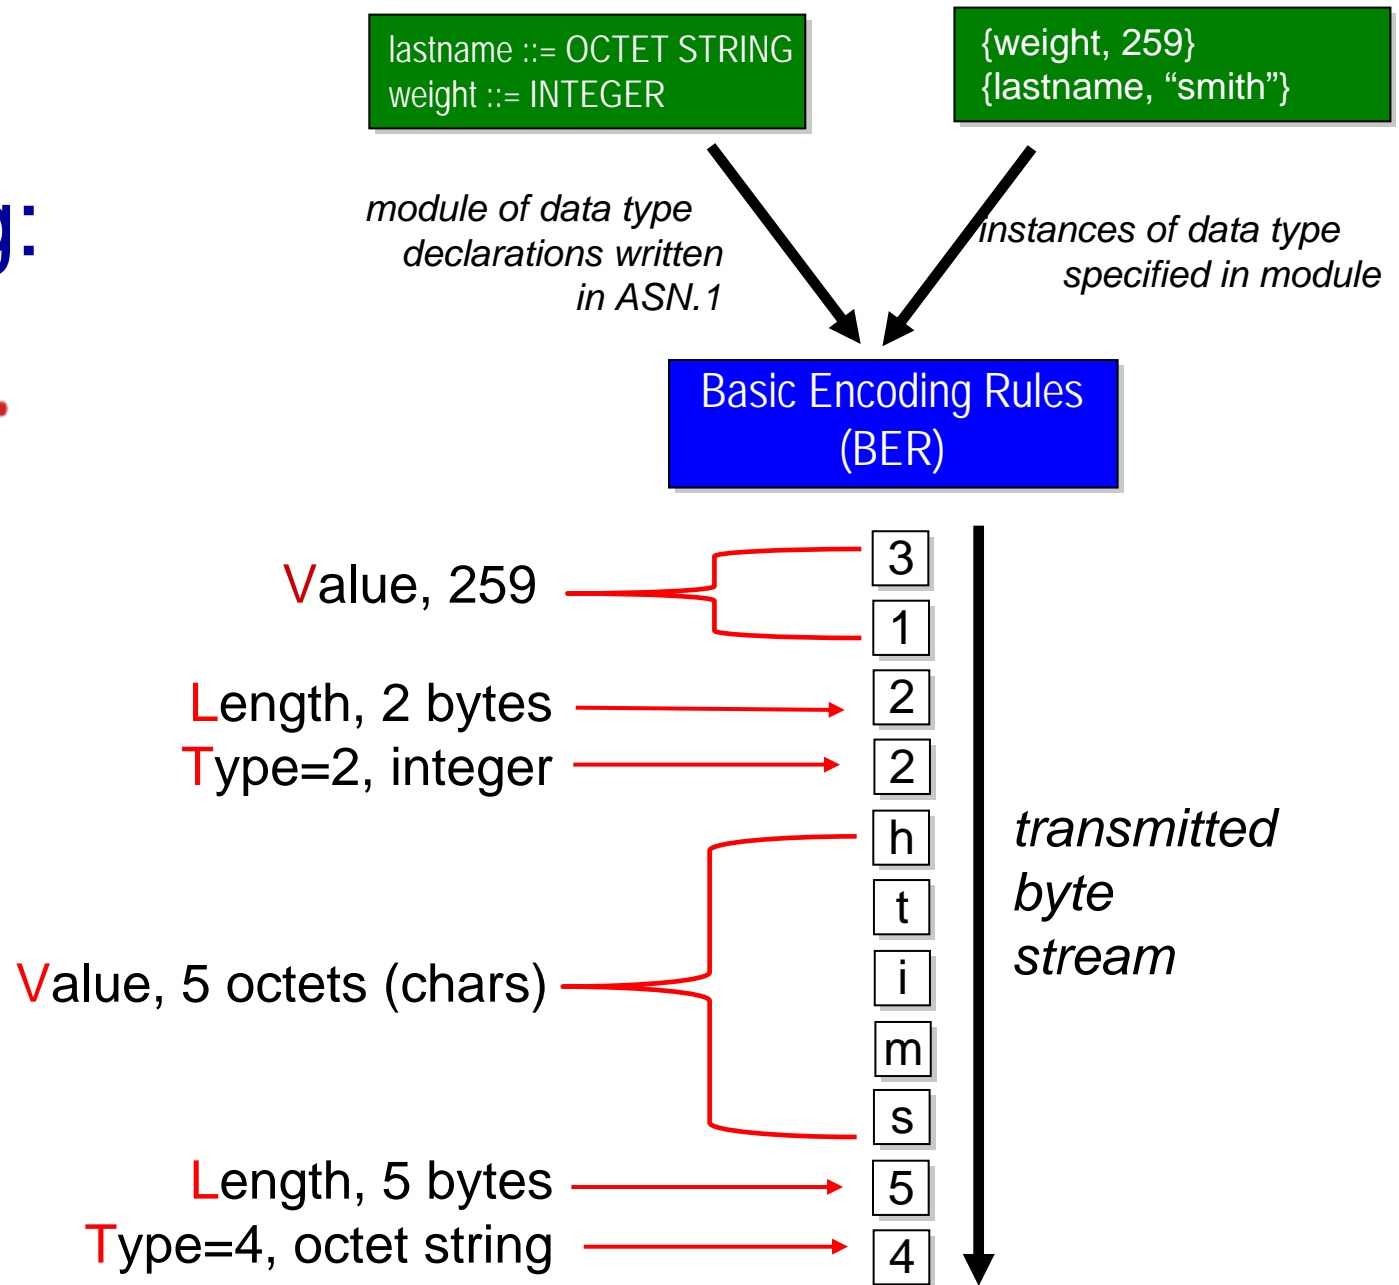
lastname ::= OCTET STRING
weight ::= INTEGER

{weight, 259}
{lastname, “smith”}

g:

module of data type declarations written in ASN.1

instances of data type specified in module

Basic Encoding Rules (BER)

Value, 259

3

1

Length, 2 bytes

2

Type=2, integer

2

h

t

i

m

s

Value, 5 octets (chars)

Length, 5 bytes

5

Type=4, octet string

4

transmitted byte stream